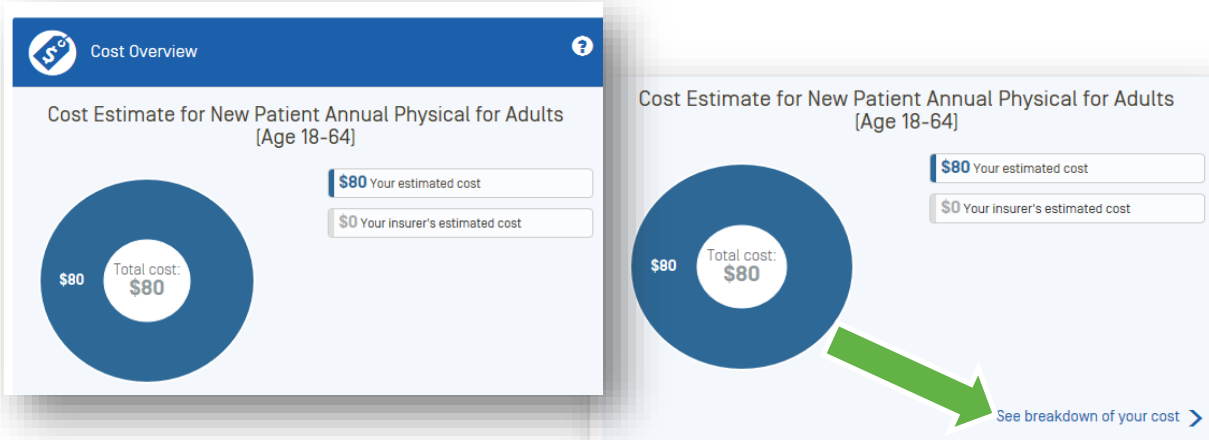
Cost Overview

Cost Estimate for New Patient Annual Physical for Adults [Age 18-64]

$80 Your estimated cost

$0 Your insurer's estimated cost

$80

Total cost: $80

Cost Estimate for New Patient Annual Physical for Adults [Age 18-64]

$80 Your estimated cost

$0 Your insurer's estimated cost

$80

Total cost: $80

See breakdown of your cost